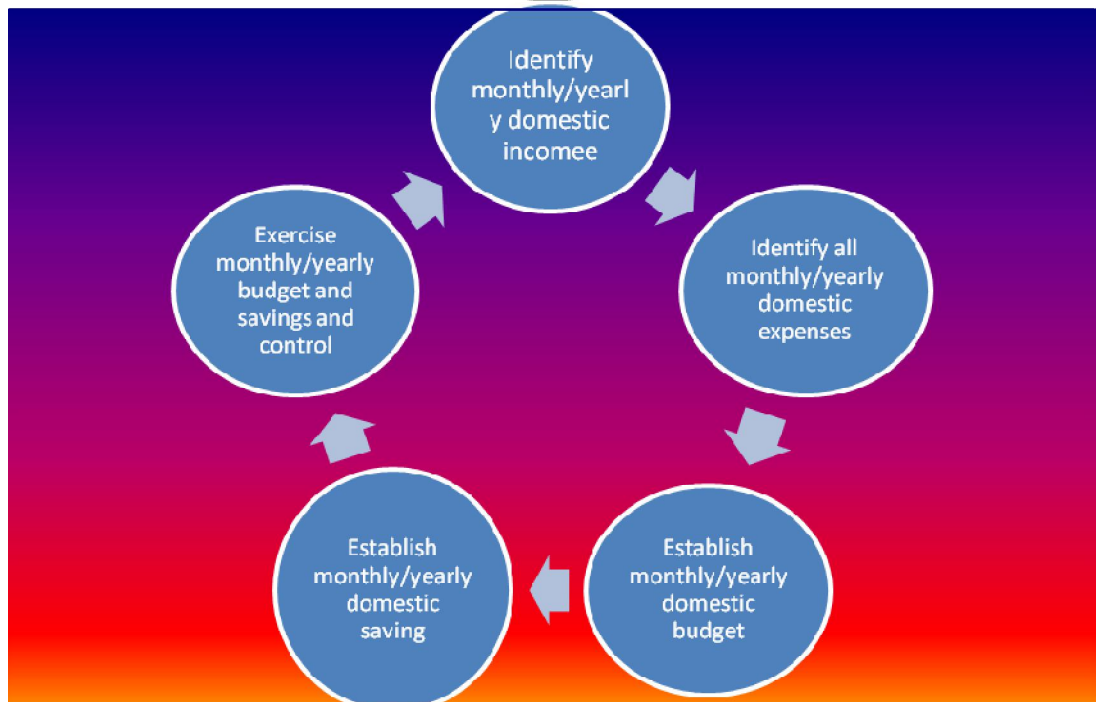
Identify monthly/yearl y domestic incomee

Identify all monthly/yearly domestic expenses

Establish monthly/yearly domestic budget

Establish monthly/yearly domestic saving

Exercise monthly/yearly budget and savings and control